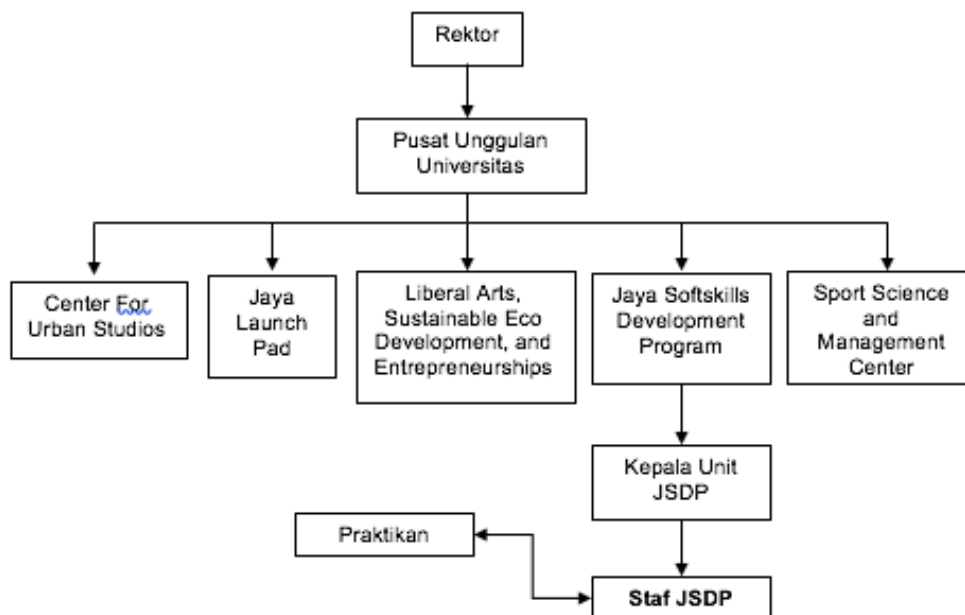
Rektor

Pusat Unggulan Universitas

Center For Urban Studios

Jaya Launch Pad

Liberal Arts, Sustainable Eco Development, and Entrepreneurships

Jaya Softskills Development Program

Sport Science and Management Center

Kepala Unit JSDP

Praktikan

Staf JSDP